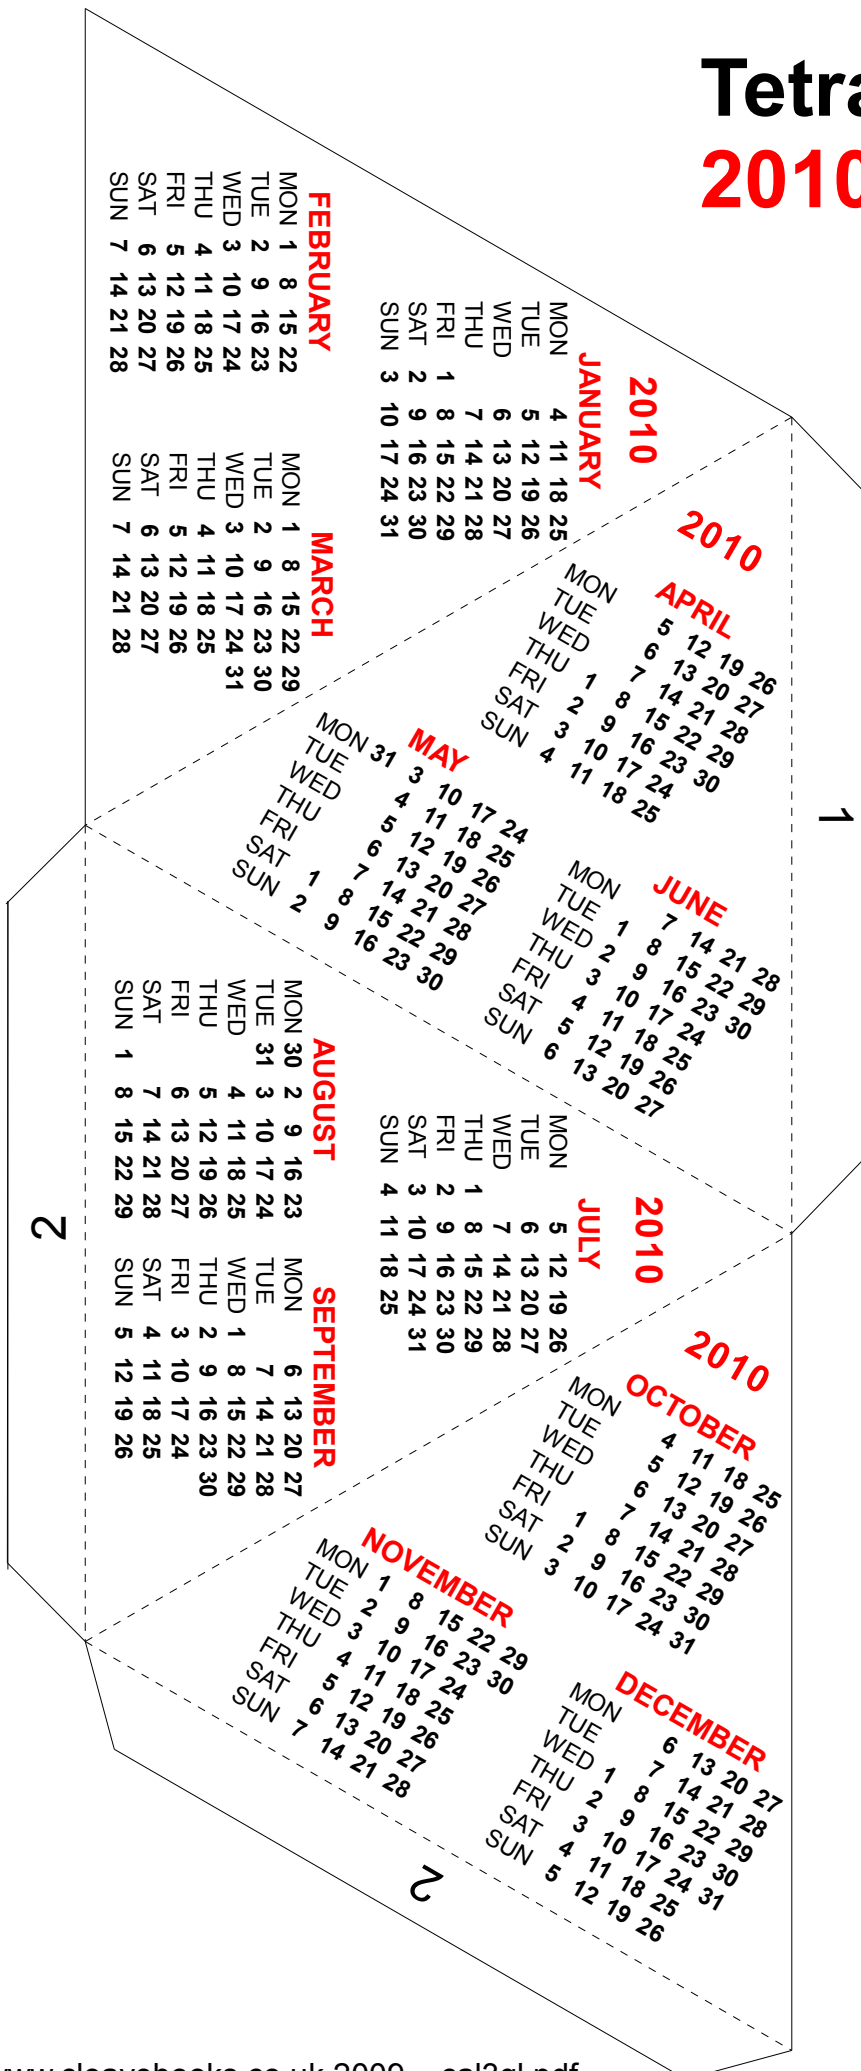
Tetra
2010

2010
JANUARY
MON 4 11 18 25
TUE 5 12 19 26
WED 6 13 20 27
THU 7 14 21 28
FRI 1 8 15 22 29
SAT 2 9 16 23 30
SUN 3 10 17 24 31

FEBRUARY
MON 1 8 15 22
TUE 2 9 16 23
WED 3 10 17 24
THU 4 11 18 25
FRI 5 12 19 26
SAT 6 13 20 27
SUN 7 14 21 28

MARCH
MON 1 8 15 22 29
TUE 2 9 16 23 30
WED 3 10 17 24 31
THU 4 11 18 25
FRI 5 12 19 26
SAT 6 13 20 27
SUN 7 14 21 28

2010
APRIL
MON 5 12 19 26
TUE 6 13 20 27
WED 7 14 21 28
THU 1 8 15 22 29
FRI 2 9 16 23 30
SAT 3 10 17 24
SUN 4 11 18 25

MAY
MON 31 3 10 17 24
TUE 4 11 18 25
WED 5 12 19 26
THU 6 13 20 27
FRI 7 14 21 28
SAT 1 8 15 22 29
SUN 2 9 16 23 30

JUNE
MON 7 14 21 28
TUE 1 8 15 22 29
WED 2 9 16 23 30
THU 3 10 17 24
FRI 4 11 18 25
SAT 5 12 19 26
SUN 6 13 20 27

1

2010
JULY
MON 5 12 19 26
TUE 6 13 20 27
WED 7 14 21 28
THU 1 8 15 22 29
FRI 2 9 16 23 30
SAT 3 10 17 24 31
SUN 4 11 18 25

AUGUST
MON 30 2 9 16 23
TUE 31 3 10 17 24
WED 4 11 18 25
THU 5 12 19 26
FRI 6 13 20 27
SAT 7 14 21 28
SUN 1 8 15 22 29

SEPTEMBER
MON 6 13 20 27
TUE 7 14 21 28
WED 1 8 15 22 29
THU 2 9 16 23 30
FRI 3 10 17 24
SAT 4 11 18 25
SUN 5 12 19 26

2

2010
OCTOBER
MON 4 11 18 25
TUE 5 12 19 26
WED 6 13 20 27
THU 7 14 21 28
FRI 1 8 15 22 29
SAT 2 9 16 23 30
SUN 3 10 17 24 31

NOVEMBER
MON 1 8 15 22 29
TUE 2 9 16 23 30
WED 3 10 17 24
THU 4 11 18 25
FRI 5 12 19 26
SAT 6 13 20 27
SUN 7 14 21 28

DECEMBER
MON 6 13 20 27
TUE 7 14 21 28
WED 1 8 15 22 29
THU 2 9 16 23 30
FRI 3 10 17 24 31
SAT 4 11 18 25
SUN 5 12 19 26

2

www.sleeveheeks.co.uk 2009 - cal3gl.pdf